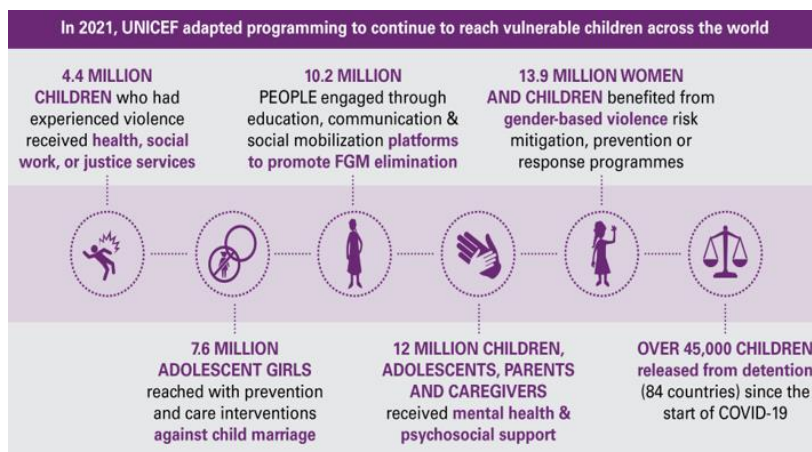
In 2021, UNICEF adapted programming to continue to reach vulnerable children across the world

4.4 MILLION CHILDREN who had experienced violence received health, social work, or justice services

10.2 MILLION PEOPLE engaged through education, communication & social mobilization platforms to promote FGM elimination

13.9 MILLION WOMEN AND CHILDREN benefited from gender-based violence risk mitigation, prevention or response programmes

7.6 MILLION ADOLESCENT GIRLS reached with prevention and care interventions against child marriage

12 MILLION CHILDREN, ADOLESCENTS, PARENTS AND CAREGIVERS received mental health & psychosocial support

OVER 45,000 CHILDREN released from detention (84 countries) since the start of COVID-19